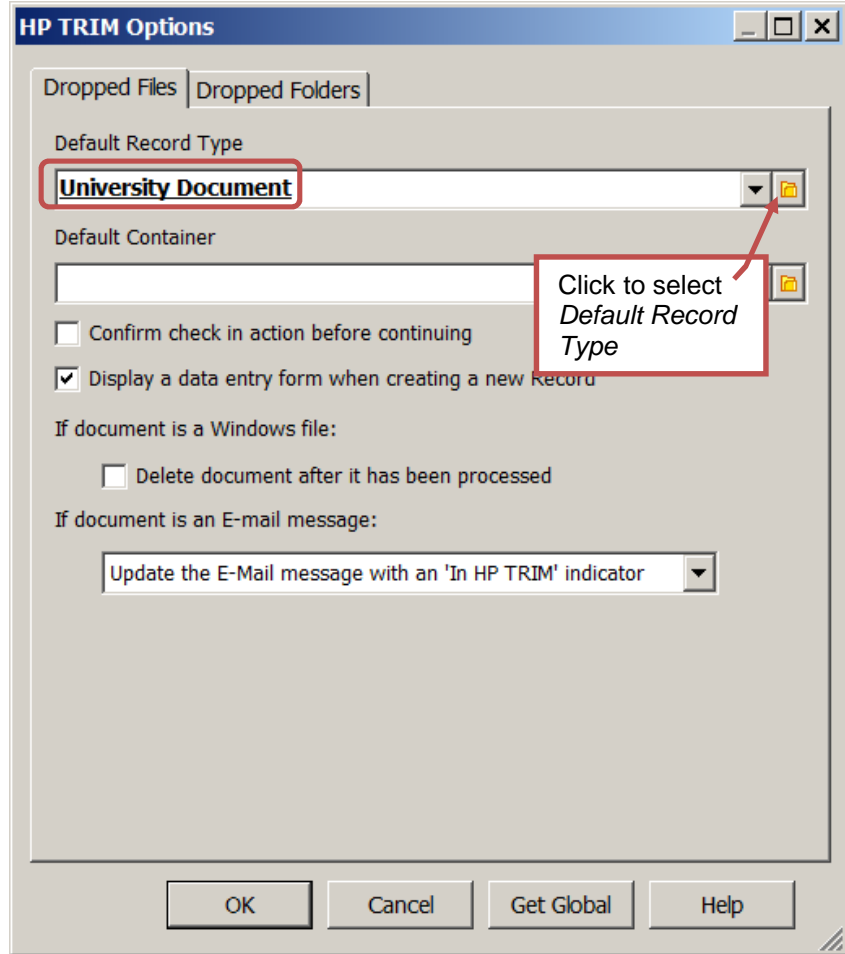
HP TRIM Options

Dropped Files | Dropped Folders

Default Record Type

University Document

Default Container

Click to select *Default Record Type*

Confirm check in action before continuing

Display a data entry form when creating a new Record

If document is a Windows file:

Delete document after it has been processed

If document is an E-mail message:

Update the E-Mail message with an 'In HP TRIM' indicator

OK | Cancel | Get Global | Help